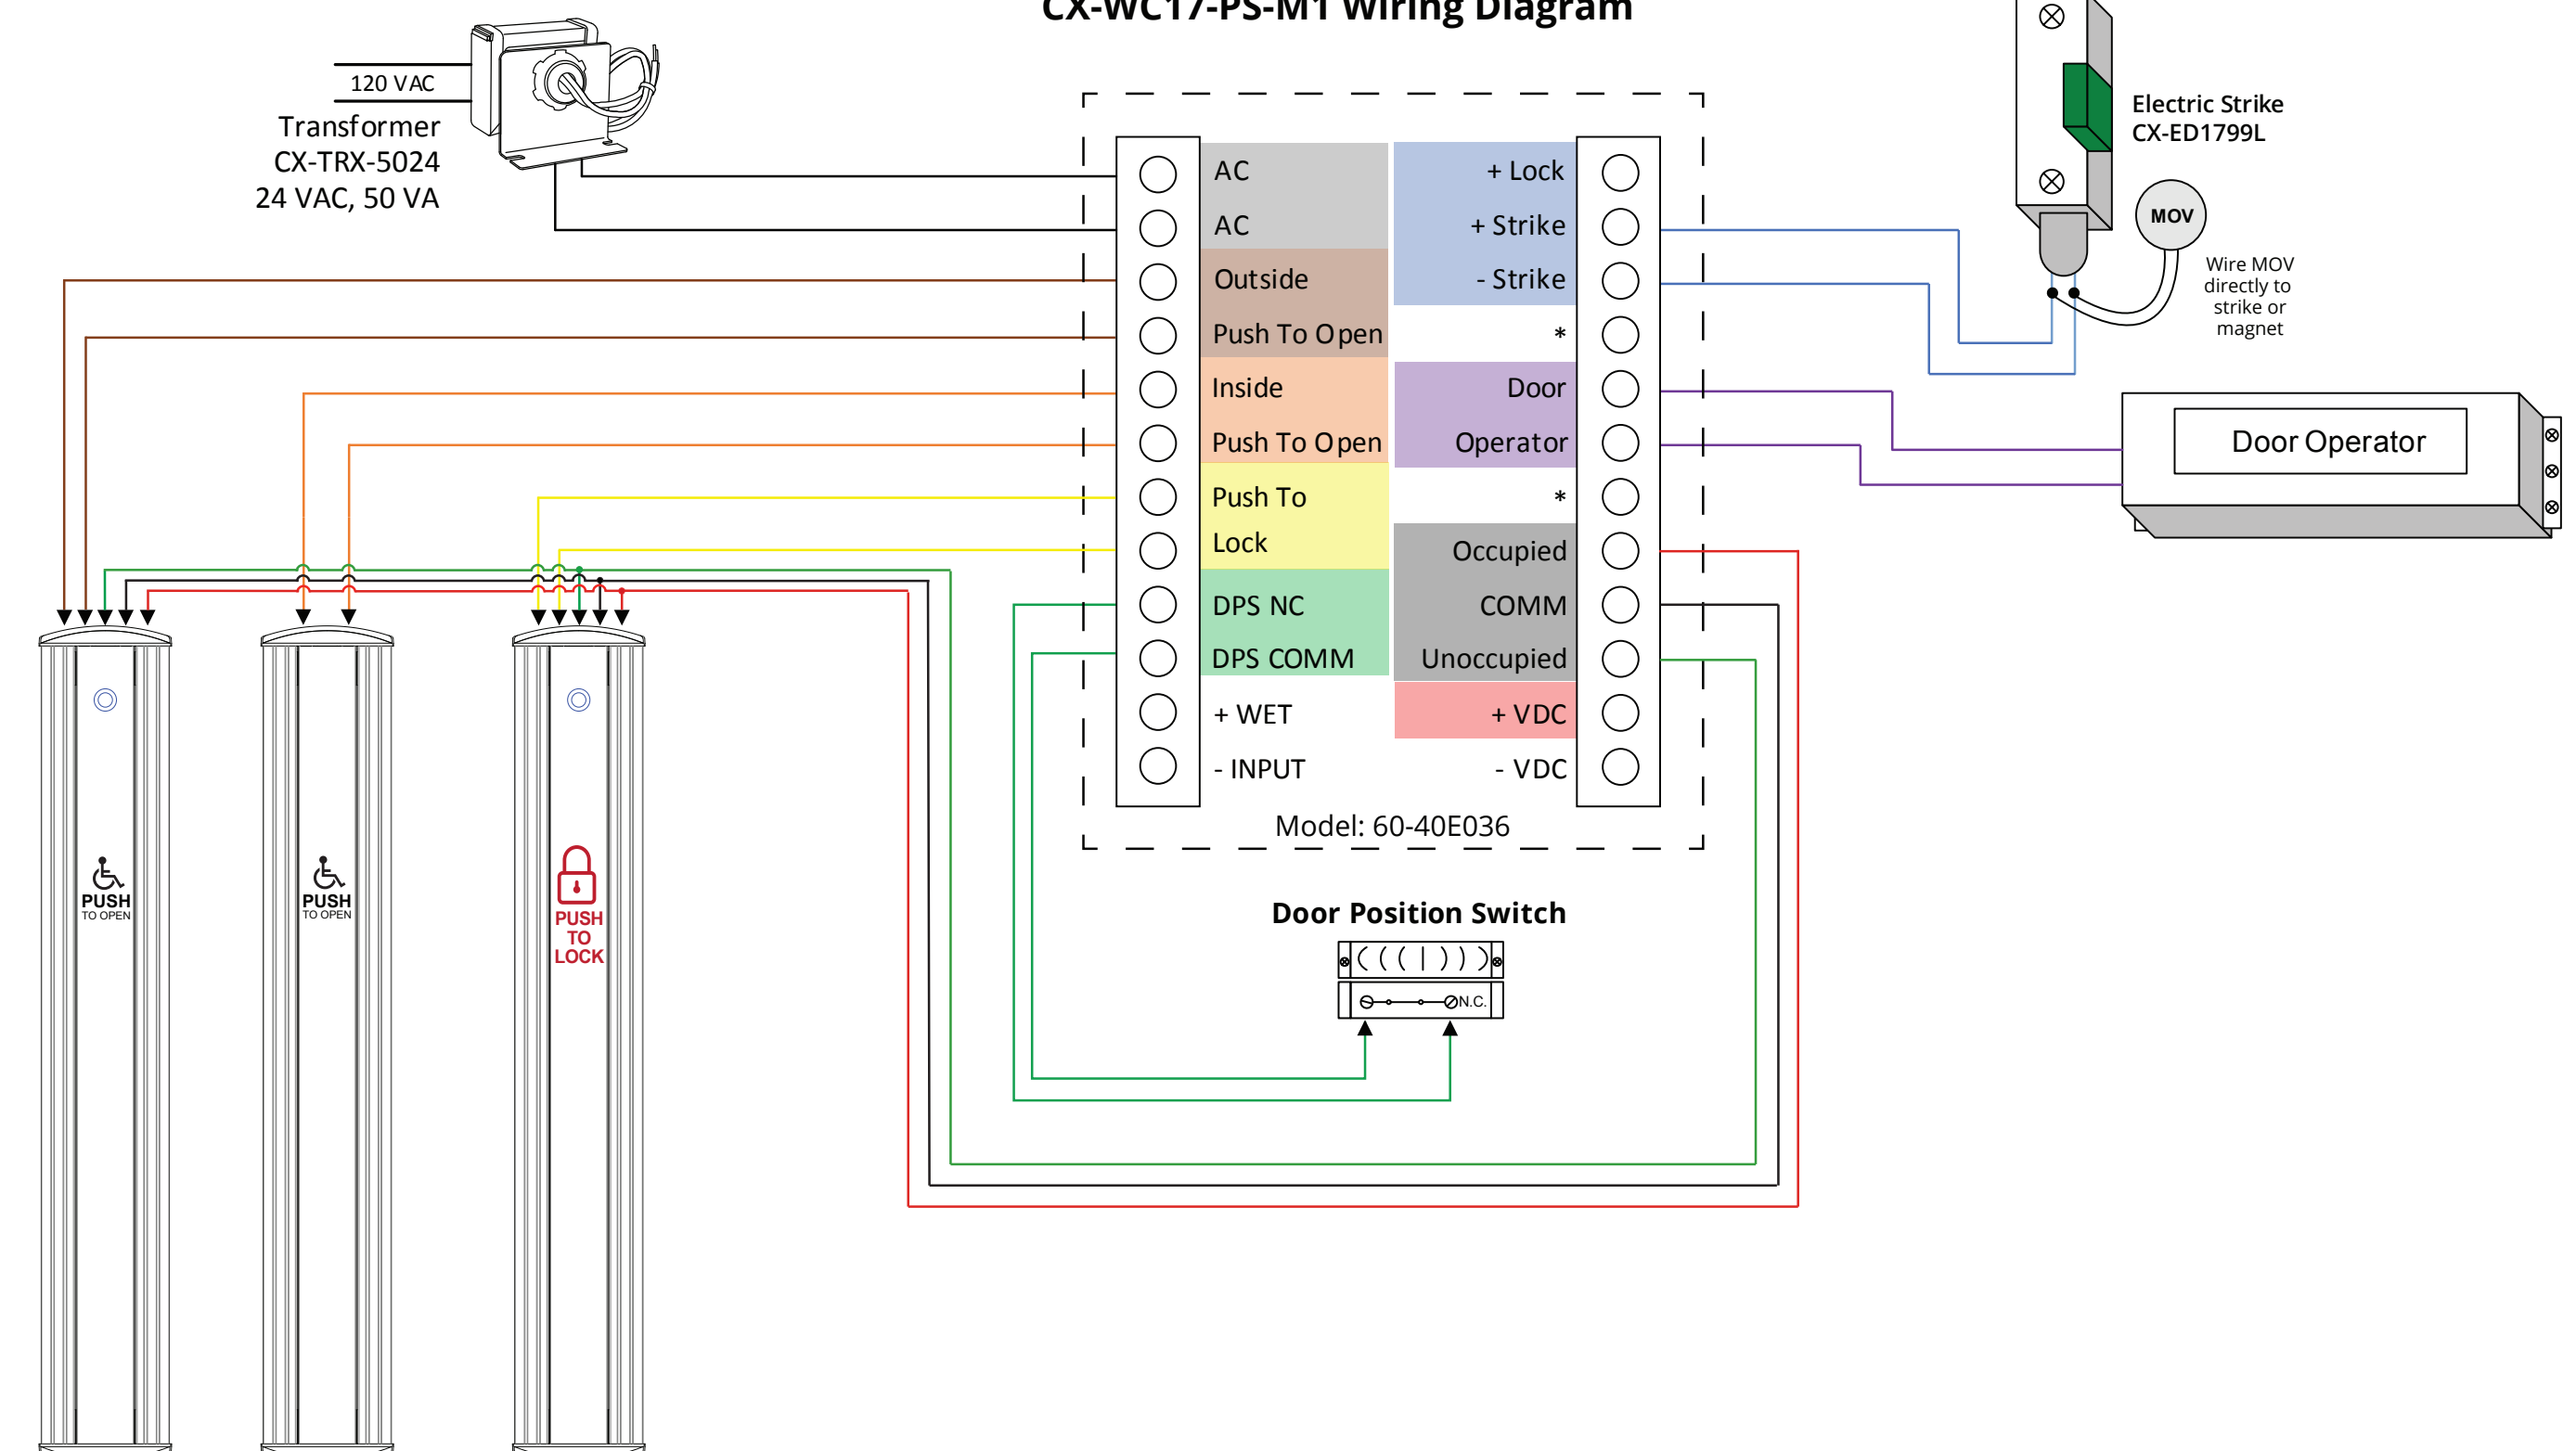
CX-WC17-PS-M1 Wiring Diagram

120 VAC
Transformer
CX-TRX-5024
24 VAC, 50 VA

Electric Strike
CX-ED1799L

MOV

Wire MOV directly to strike or magnet

| AC | + Lock |
|---|---|
| AC | + Strike |
| Outside | - Strike |
| Push To Open | * |
| Inside | Door |
| Push To Open | Operator |
| Push To | * |
| Lock | Occupied |
| DPS NC | COMM |
| DPS COMM | Unoccupied |
| + WET | + VDC |
| - INPUT | - VDC |

Model: 60-40E036

Door Operator

PUSH
TO OPEN

PUSH
TO OPEN

PUSH
TO
LOCK

Door Position Switch

N.C.